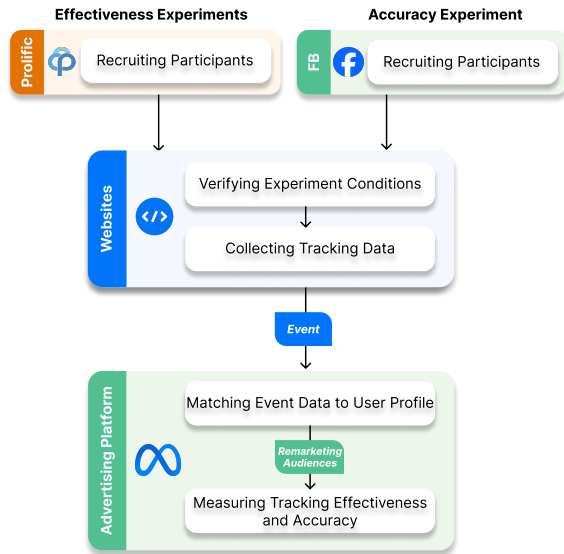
Effectiveness Experiments

Accuracy Experiment

Prolific

Recruiting Participants

FB

Recruiting Participants

Websites

Verifying Experiment Conditions

Collecting Tracking Data

Event

Advertising Platform

Matching Event Data to User Profile

Remarketing Audiences

Measuring Tracking Effectiveness and Accuracy